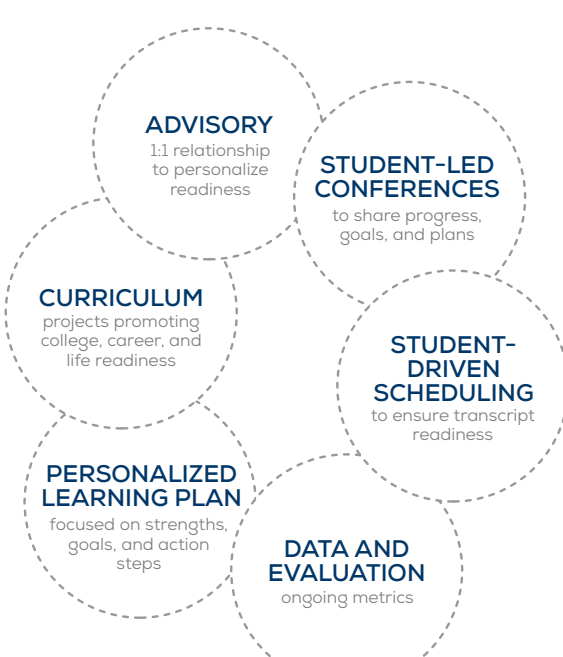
ADVISORY
1:1 relationship to personalize readiness

STUDENT-LED CONFERENCES
to share progress, goals, and plans

CURRICULUM
projects promoting college, career, and life readiness

STUDENT-DRIVEN SCHEDULING
to ensure transcript readiness

PERSONALIZED LEARNING PLAN
focused on strengths, goals, and action steps

DATA AND EVALUATION
ongoing metrics